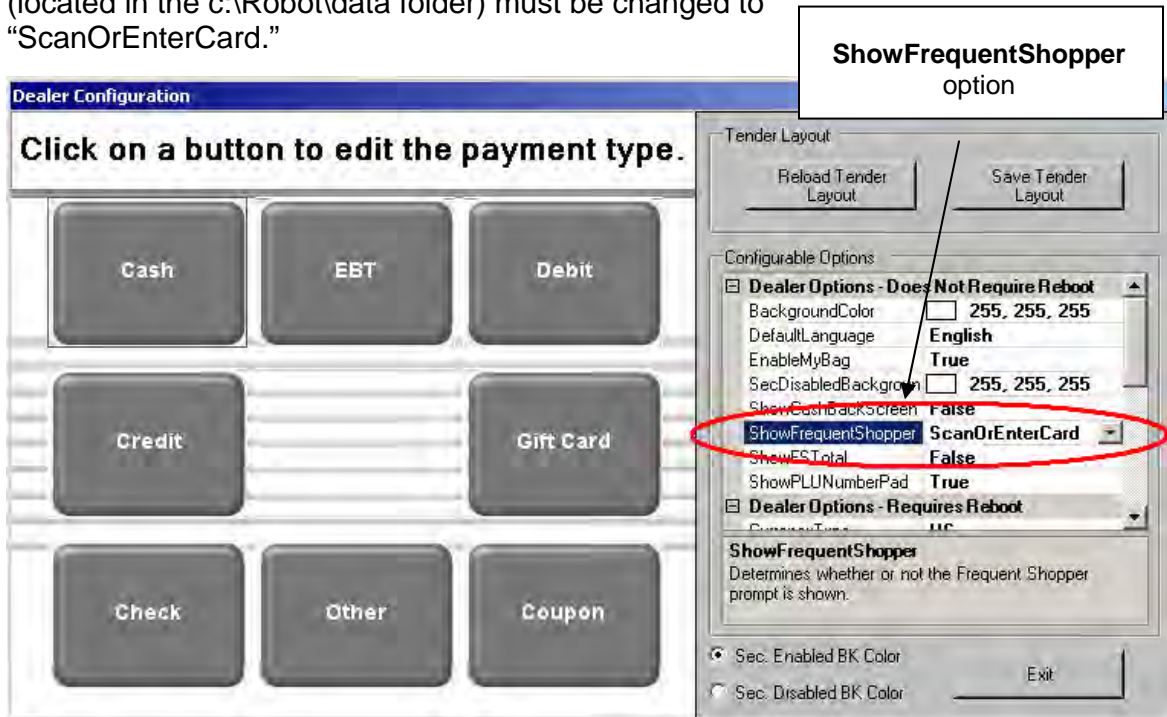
(located in the c:\Robot\data folder) must be changed to "ScanOrEnterCard."

**ShowFrequentShopper** option

Dealer Configuration

Click on a button to edit the payment type.

Cash

EBT

Debit

Credit

Gift Card

Check

Other

Coupon

Tender Layout

Reload Tender Layout

Save Tender Layout

Configurable Options

| | |
|---|---|
| ⊟ **Dealer Options - Does Not Require Reboot** | |
| BackgroundColor | 255, 255, 255 |
| DefaultLanguage | English |
| EnableMyBag | True |
| SecDisabledBackgroun | 255, 255, 255 |
| ShowCashBackScreen | False |
| ShowFrequentShopper | ScanOrEnterCard |
| ShowFSTotal | False |
| ShowPLUNumberPad | True |
| ⊟ **Dealer Options - Requires Reboot** | |
| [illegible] | US |

**ShowFrequentShopper**
Determines whether or not the Frequent Shopper prompt is shown.

Sec. Enabled BK Color

Sec. Disabled BK Color

Exit